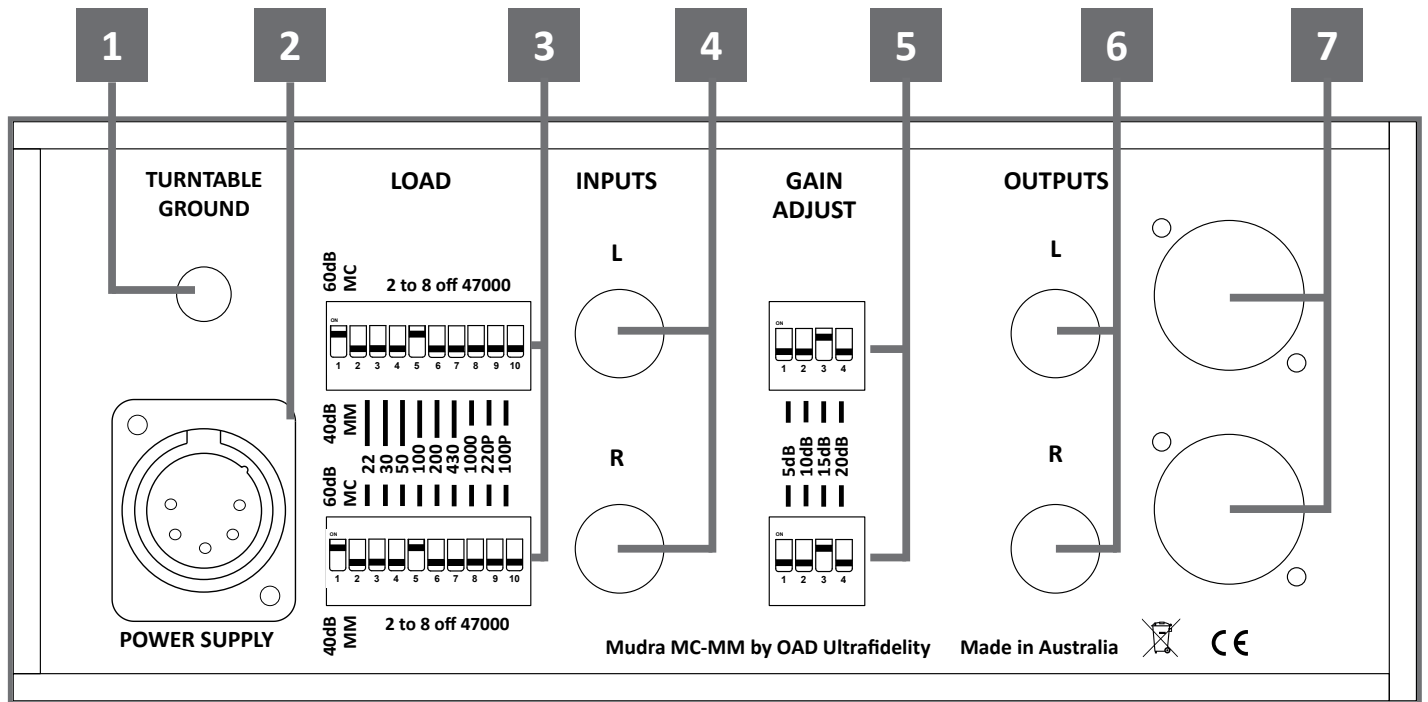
1 2 3 4 5 6 7

TURNTABLE GROUND

LOAD

60dB MC

2 to 8 off 47000

ON

1 2 3 4 5 6 7 8 9 10

40dB MM

22 30 50 100 200 430 1000 220P 100P

60dB MC

ON

1 2 3 4 5 6 7 8 9 10

40dB MM

2 to 8 off 47000

POWER SUPPLY

INPUTS

L

R

GAIN ADJUST

ON

1 2 3 4

5dB 10dB 15dB 20dB

ON

1 2 3 4

OUTPUTS

L

R

Mudra MC-MM by OAD Ultrafidelity

Made in Australia

CE